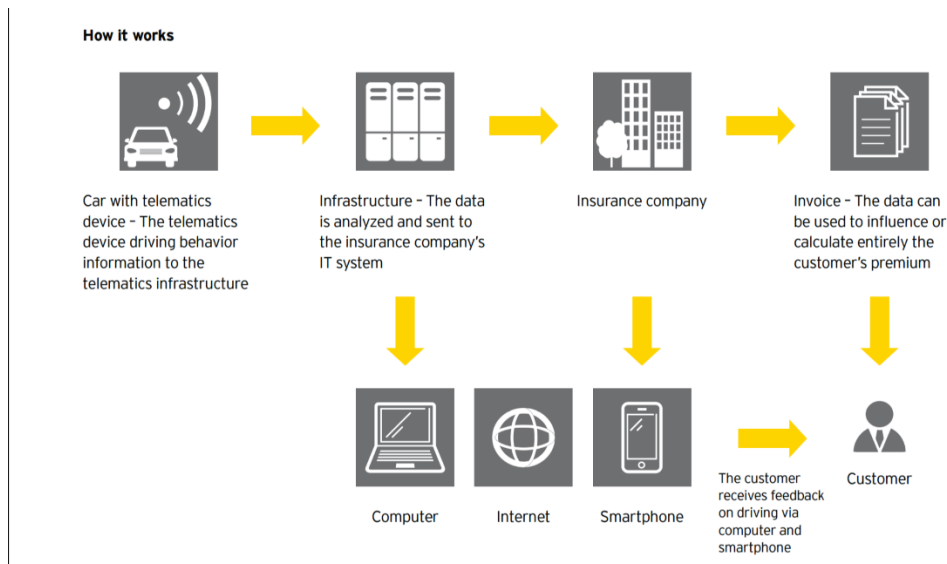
How it works

Car with telematics device – The telematics device driving behavior information to the telematics infrastructure

Infrastructure – The data is analyzed and sent to the insurance company's IT system

Insurance company

Invoice – The data can be used to influence or calculate entirely the customer's premium

Computer

Internet

Smartphone

The customer receives feedback on driving via computer and smartphone

Customer